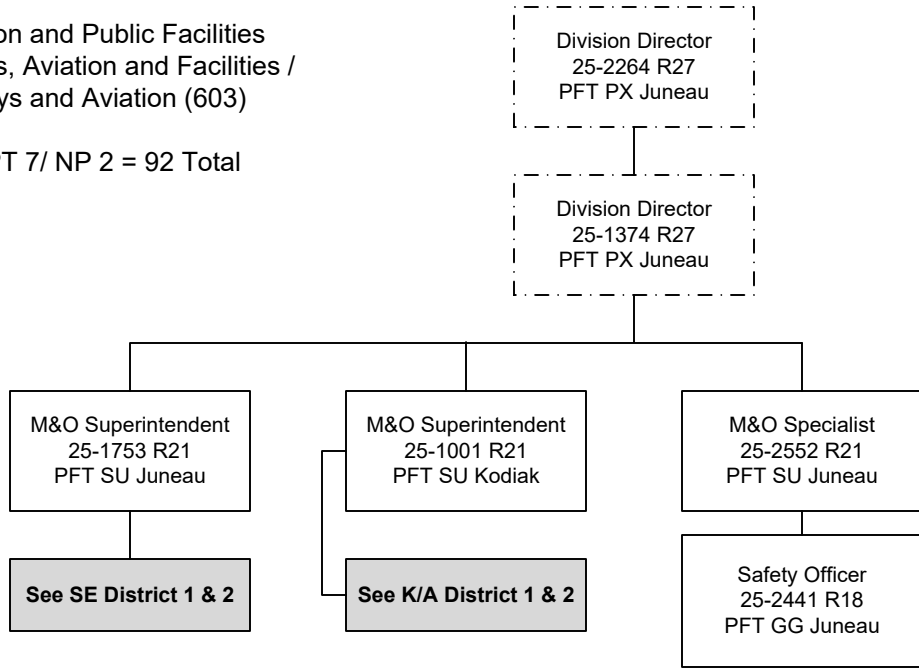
on and Public Facilities
s, Aviation and Facilities /
ys and Aviation (603)

T 7/ NP 2 = 92 Total

Division Director
25-2264 R27
PFT PX Juneau

Division Director
25-1374 R27
PFT PX Juneau

M&O Superintendent
25-1753 R21
PFT SU Juneau

See SE District 1 & 2

M&O Superintendent
25-1001 R21
PFT SU Kodiak

See K/A District 1 & 2

M&O Specialist
25-2552 R21
PFT SU Juneau

Safety Officer
25-2441 R18
PFT GG Juneau